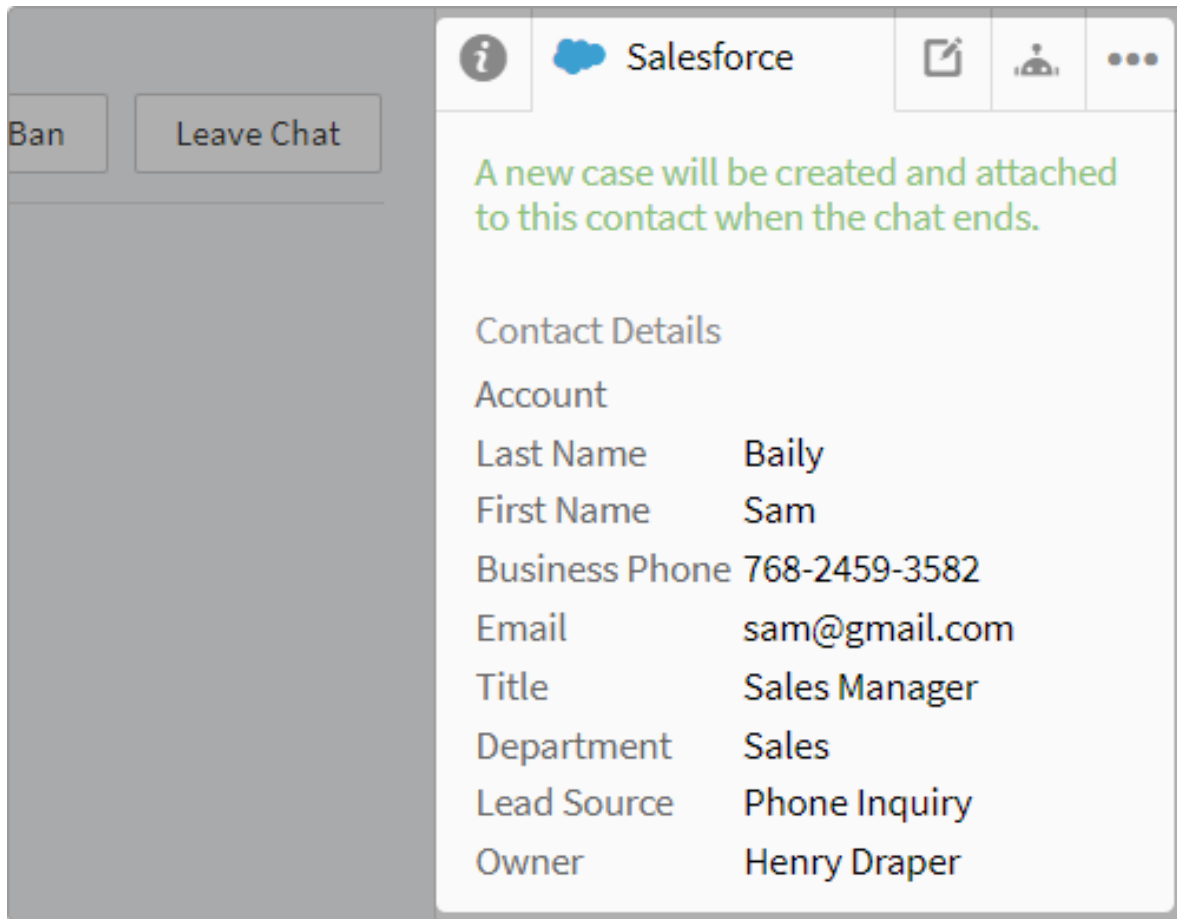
Ban

Leave Chat

Salesforce

A new case will be created and attached to this contact when the chat ends.

Contact Details

Account

| | |
|---|---|
| Last Name | Baily |
| First Name | Sam |
| Business Phone | 768-2459-3582 |
| Email | sam@gmail.com |
| Title | Sales Manager |
| Department | Sales |
| Lead Source | Phone Inquiry |
| Owner | Henry Draper |